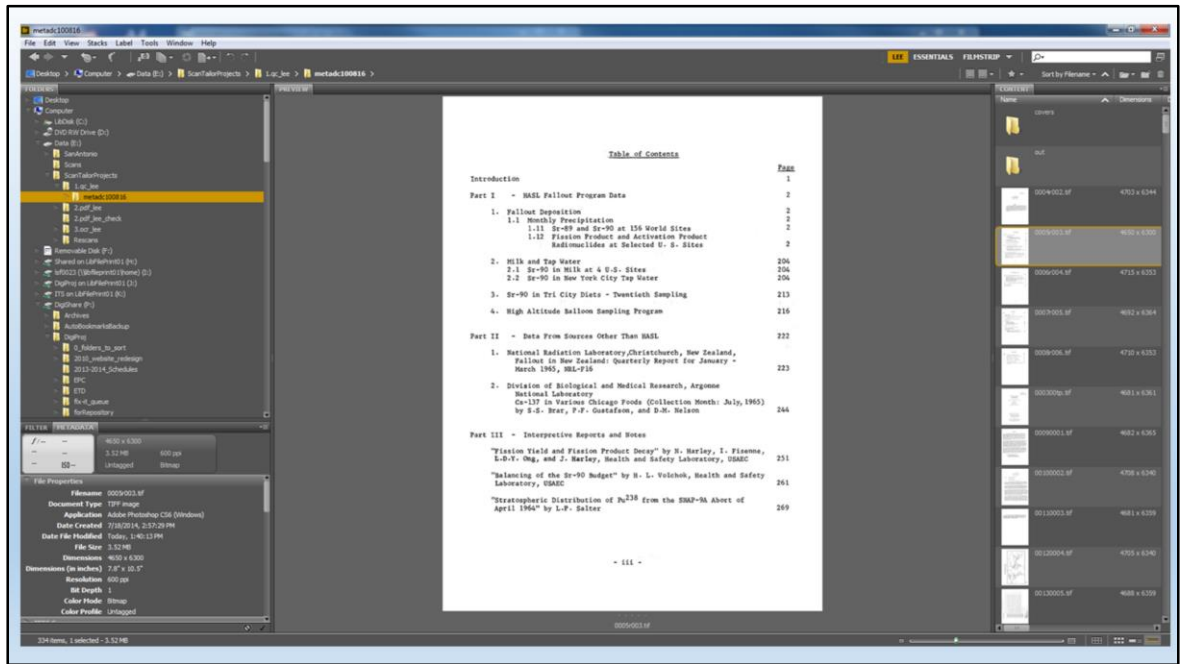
metadc100816

File Edit View Stacks Label Tools Window Help

LEE ESSENTIALS FILMSTRIP

Desktop > Computer > Data (E:) > ScanTailorProjects > 1.qc_lee > metadc100816 >

Sort by Filename

FOLDERS

Desktop
Computer
LibDisk (C:)
DVD RW Drive (D:)
Data (E:)
SanAntonio
Scans
ScanTailorProjects
1.qc_lee
metadc100816
2.pdf_lee
2.pdf_lee_check
3.ocr_lee
Rescans
Removable Disk (F:)
Shared on LibFilePrint01 (H:)
lsf0023 (\\libfileprint01\home) (I:)
DigiProj on LibFilePrint01 (J:)
ITS on LibFilePrint01 (K:)
DigiShare (P:)
Archives
AutoBookmarksBackup
DigiProj
0_folders_to_sort
2010_website_redesign
2013-2014_Schedules
EPC
ETD
fix-it_queue
forRepository

FILTER METADATA

4650 x 6300
3.52 MB 600 ppi
Untagged Bitmap

File Properties
Filename 0005r003.tif
Document Type TIFF image
Application Adobe Photoshop CS6 (Windows)
Date Created 7/18/2014, 2:57:29 PM
Date File Modified Today, 1:40:13 PM
File Size 3.52 MB
Dimensions 4650 x 6300
Dimensions (in inches) 7.8" x 10.5"
Resolution 600 ppi
Bit Depth 1
Color Mode Bitmap
Color Profile Untagged

334 items, 1 selected - 3.52 MB

PREVIEW

Table of Contents

| | Page |
|---|---|
| Introduction | 1 |
| Part I - HASL Fallout Program Data | 2 |
| 1. Fallout Deposition | 2 |
| 1.1 Monthly Precipitation | 2 |
| 1.11 Sr-89 and Sr-90 at 156 World Sites | 2 |
| 1.12 Fission Product and Activation Product Radionuclides at Selected U. S. Sites | 2 |
| 2. Milk and Tap Water | 204 |
| 2.1 Sr-90 in Milk at 4 U.S. Sites | 204 |
| 2.2 Sr-90 in New York City Tap Water | 206 |
| 3. Sr-90 in Tri City Diets - Twentieth Sampling | 213 |
| 4. High Altitude Balloon Sampling Program | 216 |
| Part II - Data From Sources Other Than HASL | 222 |
| 1. National Radiation Laboratory,Christchurch, New Zealand, Fallout in New Zealand: Quarterly Report for January - March 1965, NRL-F16 | 223 |
| 2. Division of Biological and Medical Research, Argonne National Laboratory Cs-137 in Various Chicago Foods (Collection Month: July, 1965) by S.S. Brar, P.F. Gustafson, and D.N. Nelson | 244 |
| Part III - Interpretive Reports and Notes | |
| "Fission Yield and Fission Product Decay" by N. Harley, I. Fisenne, L.D.Y. Ong, and J. Harley, Health and Safety Laboratory, USAEC | 251 |
| "Balancing of the Sr-90 Budget" by H. L. Volchok, Health and Safety Laboratory, USAEC | 261 |
| "Stratospheric Distribution of Pu$^{238}$ from the SNAP-9A Abort of April 1964" by L.P. Salter | 269 |

- iii -

0005r003.tif

CONTENT

Name Dimensions

covers
out
0004r002.tif 4703 x 6344
0005r003.tif 4650 x 6300
0006r004.tif 4715 x 6353
0007r005.tif 4692 x 6364
0008r006.tif 4710 x 6353
0009r00tp.tif 4681 x 6361
00090001.tif 4682 x 6365
00100002.tif 4708 x 6340
00110003.tif 4681 x 6359
00120004.tif 4705 x 6340
00130005.tif 4688 x 6359